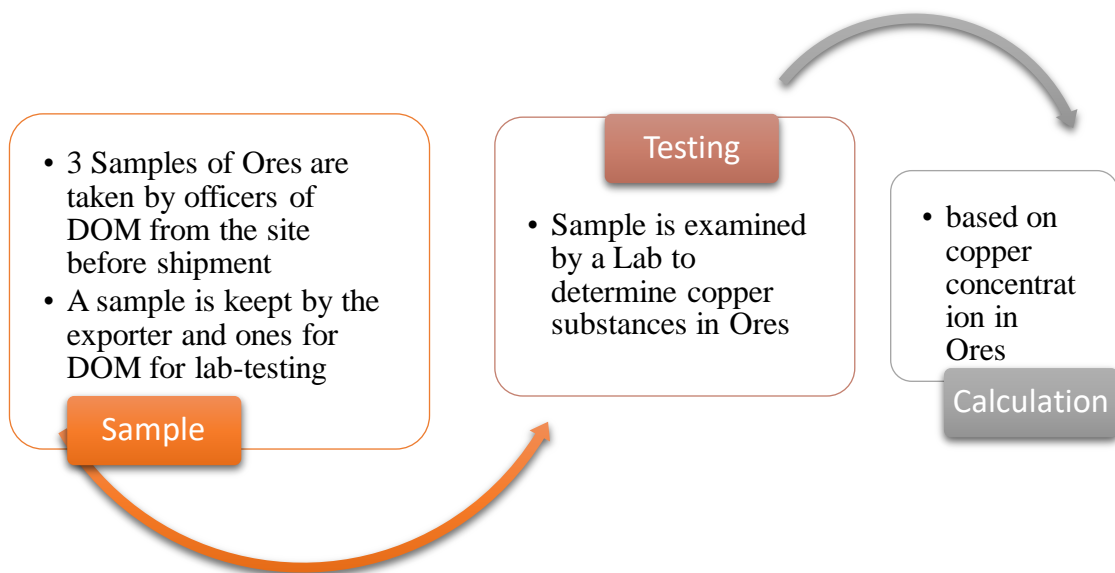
• 3 Samples of Ores are taken by officers of DOM from the site before shipment
• A sample is keept by the exporter and ones for DOM for lab-testing

Sample

Testing

• Sample is examined by a Lab to determine copper substances in Ores

• based on copper concentrat ion in Ores

Calculation